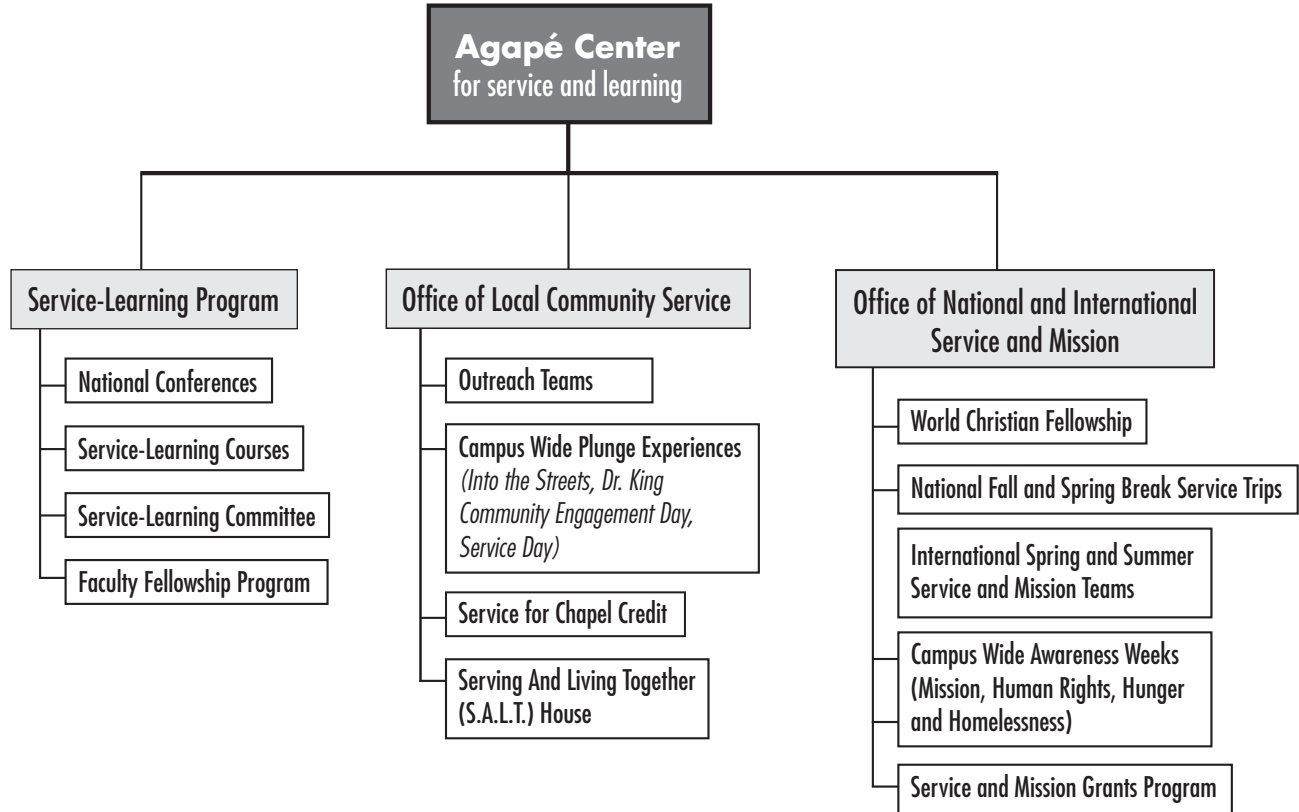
Agapé Center
for service and learning

Service-Learning Program

National Conferences

Service-Learning Courses

Service-Learning Committee

Faculty Fellowship Program

Office of Local Community Service

Outreach Teams

Campus Wide Plunge Experiences (Into the Streets, Dr. King Community Engagement Day, Service Day)

Service for Chapel Credit

Serving And Living Together (S.A.L.T.) House

Office of National and International Service and Mission

World Christian Fellowship

National Fall and Spring Break Service Trips

International Spring and Summer Service and Mission Teams

Campus Wide Awareness Weeks (Mission, Human Rights, Hunger and Homelessness)

Service and Mission Grants Program